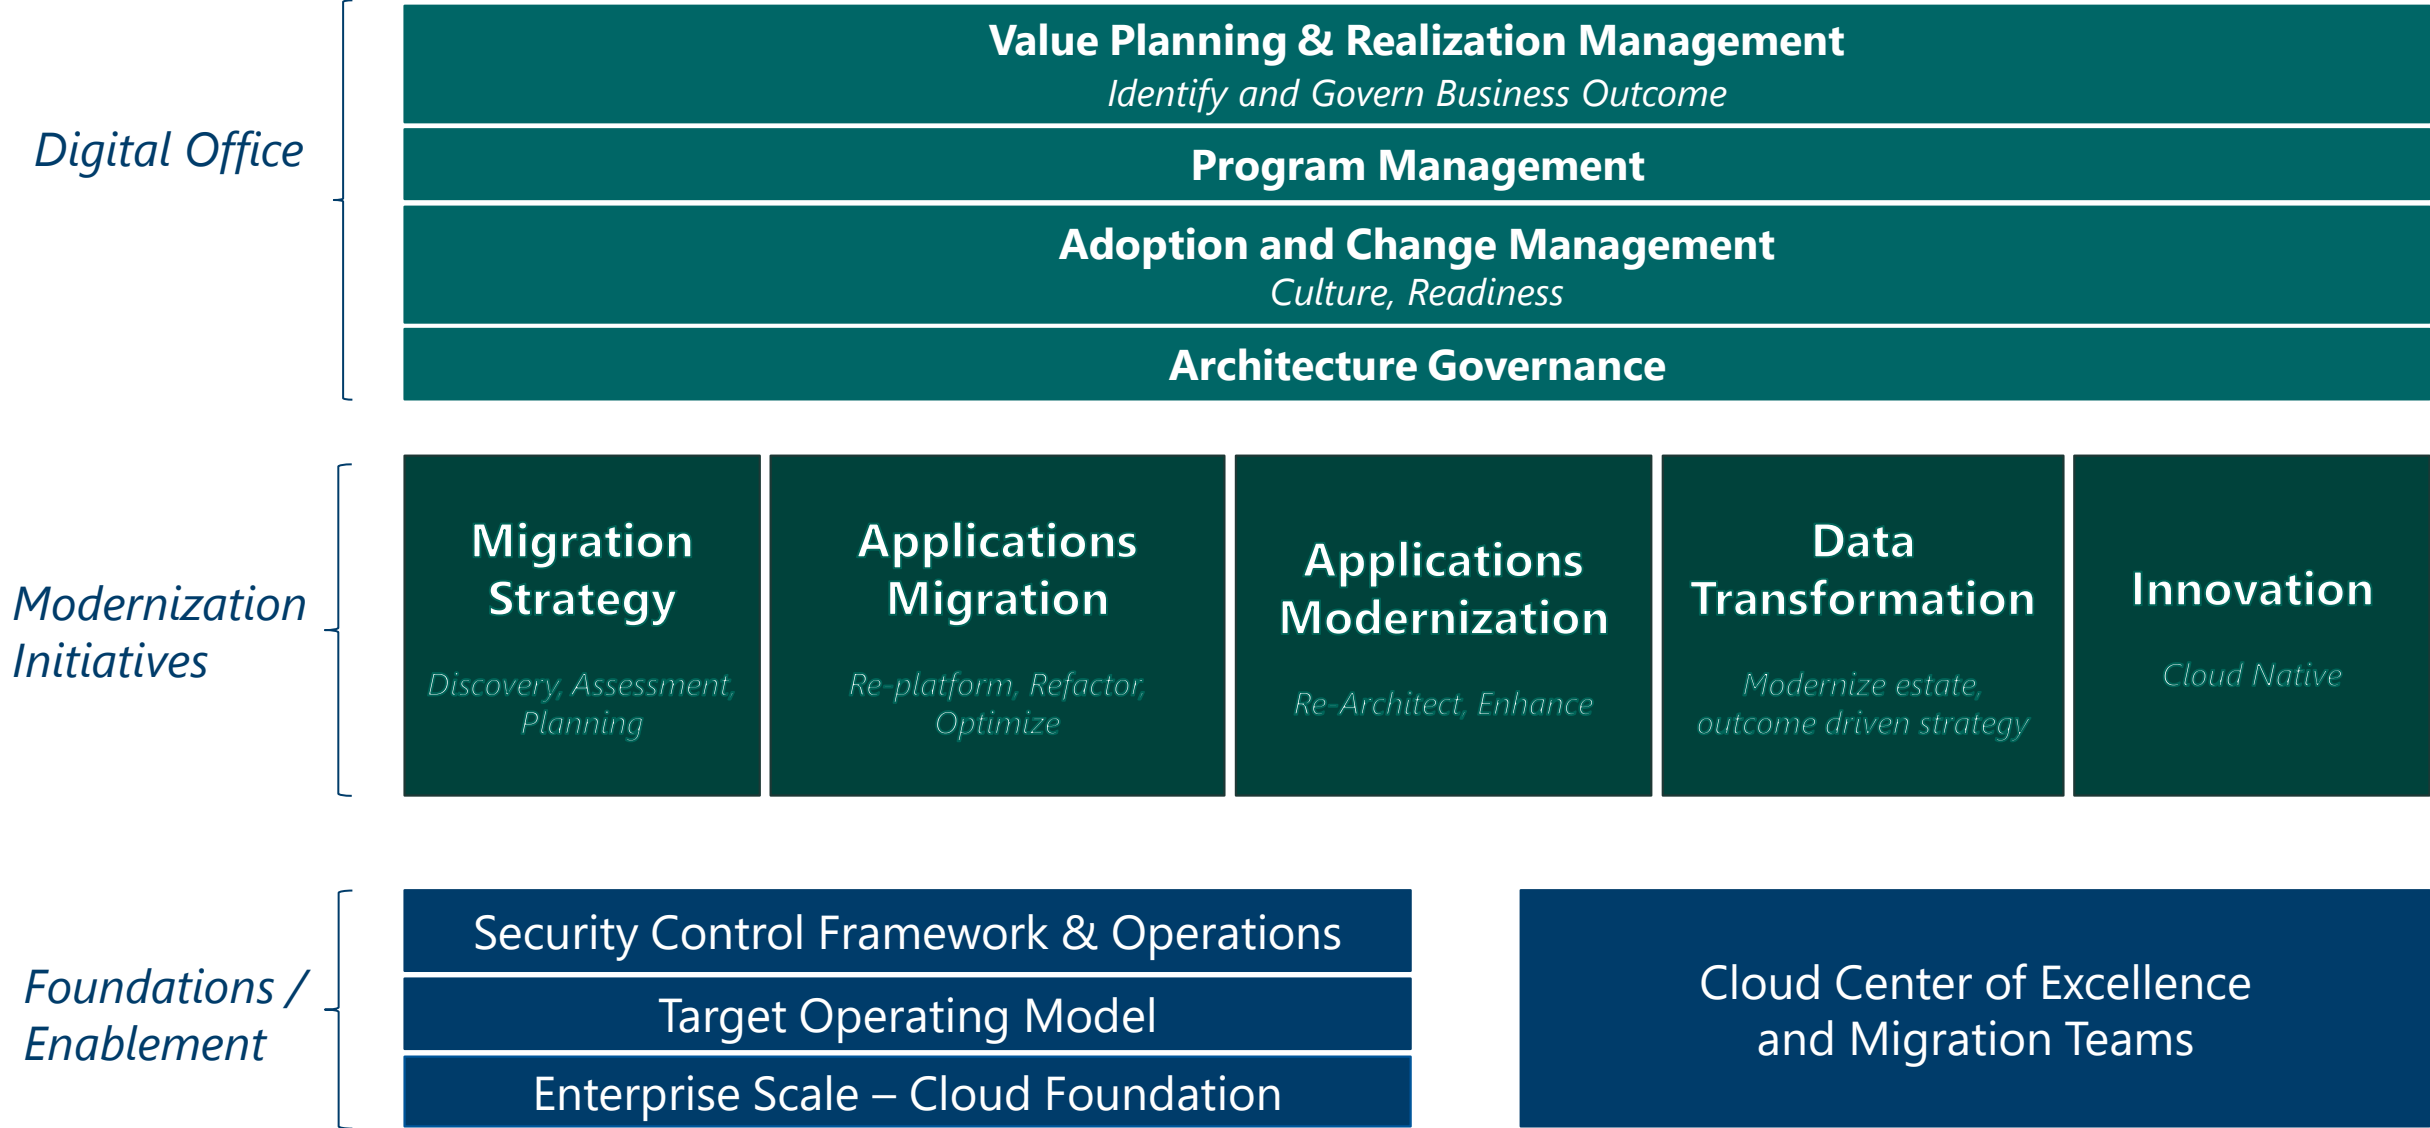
Digital Office

Value Planning & Realization Management
Identify and Govern Business Outcome

Program Management

Adoption and Change Management
Culture, Readiness

Architecture Governance

Modernization Initiatives

Migration Strategy
Discovery, Assessment, Planning

Applications Migration
Re-platform, Refactor, Optimize

Applications Modernization
Re-Architect, Enhance

Data Transformation
Modernize estate, outcome driven strategy

Innovation
Cloud Native

Foundations / Enablement

Security Control Framework & Operations

Target Operating Model

Enterprise Scale – Cloud Foundation

Cloud Center of Excellence and Migration Teams